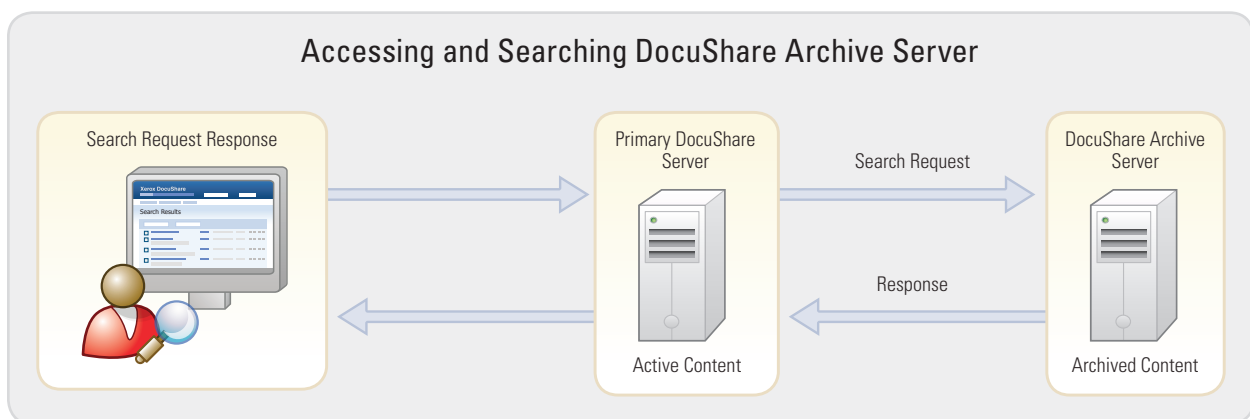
Accessing and Searching DocuShare Archive Server

Search Request Response

Xerox DocuShare

Search Results

Primary DocuShare Server

Active Content

Search Request

Response

DocuShare Archive Server

Archived Content